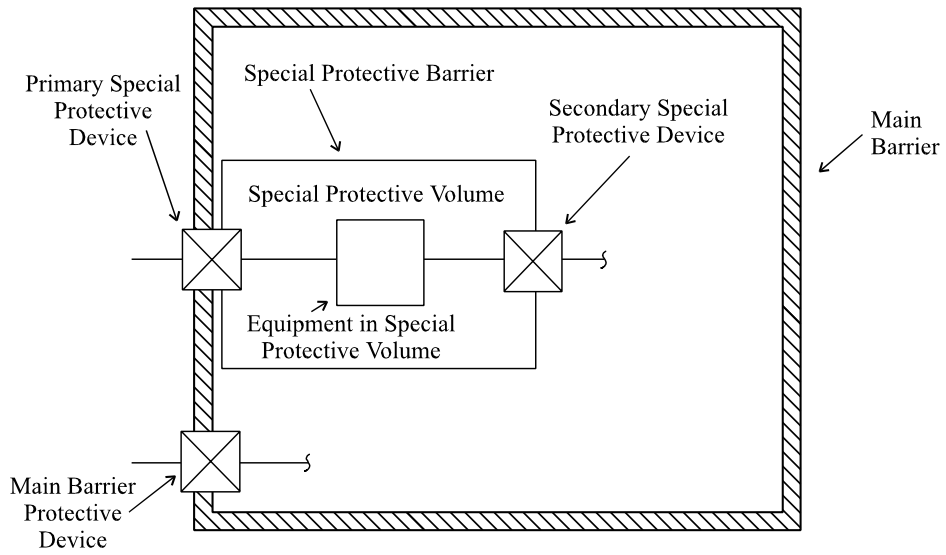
Primary Special Protective Device

Special Protective Barrier

Secondary Special Protective Device

Main Barrier

Special Protective Volume

Equipment in Special Protective Volume

Main Barrier Protective Device